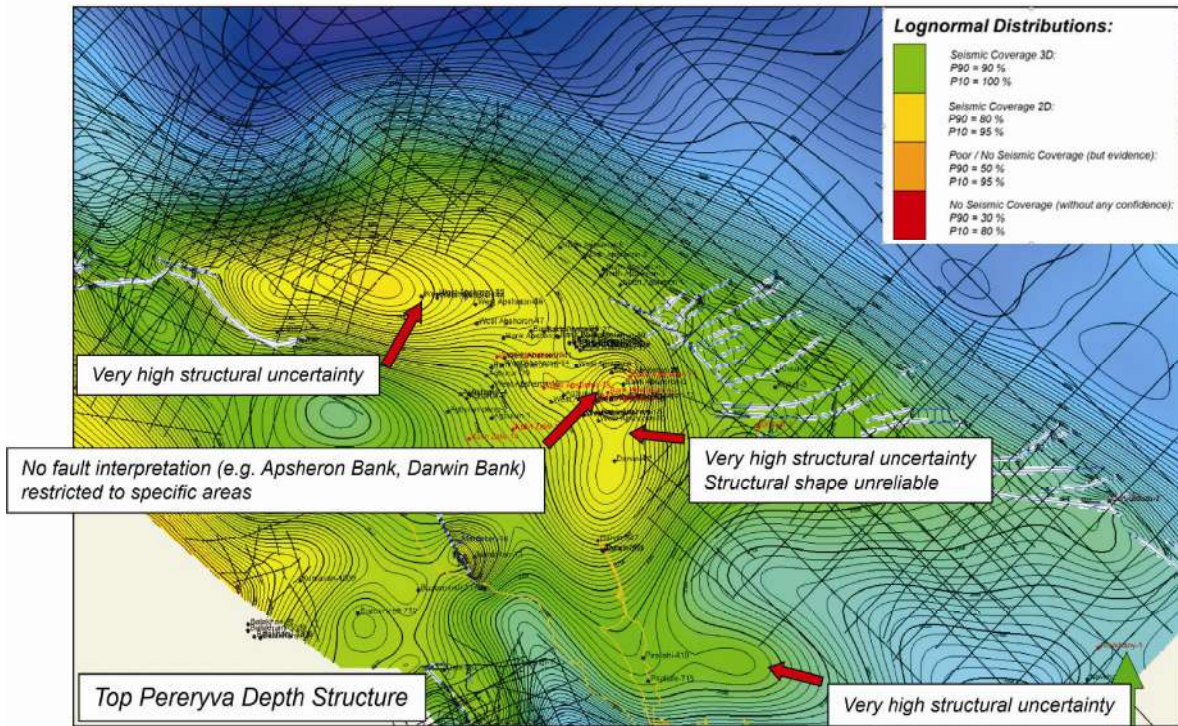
Lognormal Distributions:

Seismic Coverage 3D:
P90 = 90 %
P10 = 100 %

Seismic Coverage 2D:
P90 = 80 %
P10 = 95 %

Poor / No Seismic Coverage (but evidence):
P90 = 50 %
P10 = 95 %

No Seismic Coverage (without any confidence):
P90 = 30 %
P10 = 80 %

Very high structural uncertainty

No fault interpretation (e.g. Apsheron Bank, Darwin Bank) restricted to specific areas

Very high structural uncertainty
Structural shape unreliable

Top Pereryva Depth Structure

Very high structural uncertainty